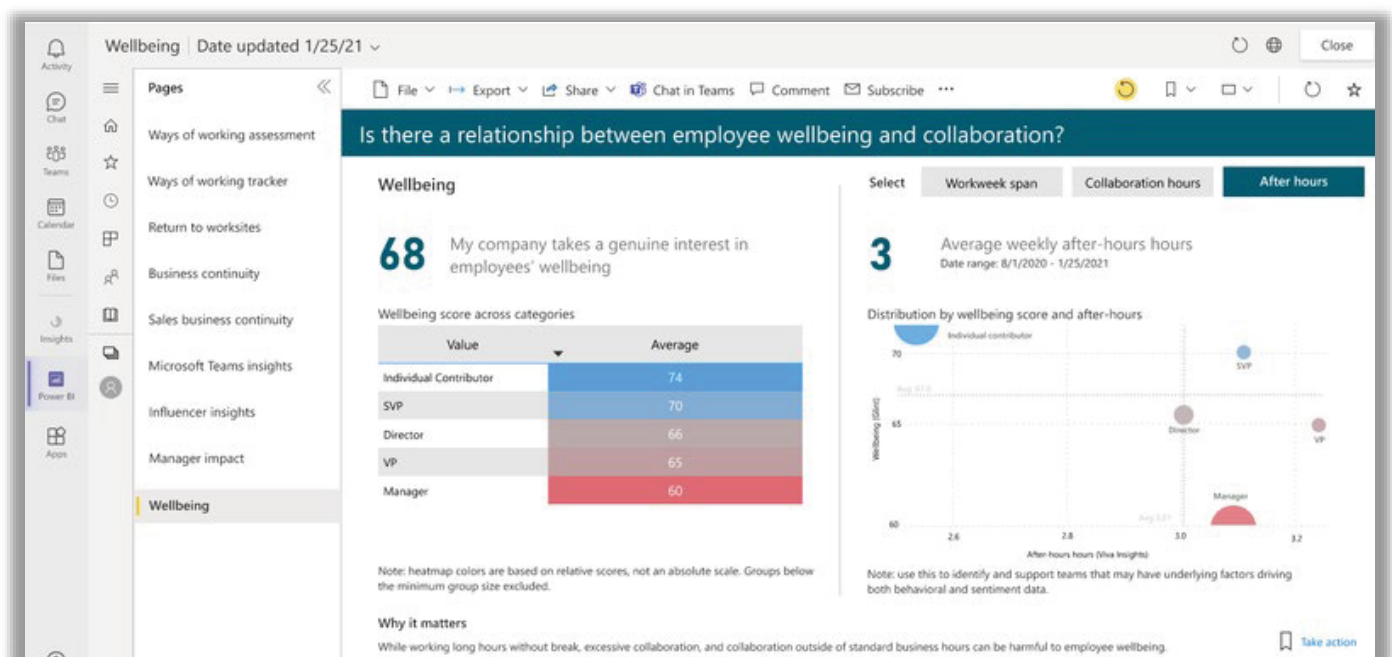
Activity
Chat
Teams
Calendar
Files
Insights
Power BI
Apps

Wellbeing | Date updated 1/25/21

Close

Pages

Ways of working assessment
Ways of working tracker
Return to worksites
Business continuity
Sales business continuity
Microsoft Teams insights
Influencer insights
Manager impact
Wellbeing

File Export Share Chat in Teams Comment Subscribe ···

Is there a relationship between employee wellbeing and collaboration?

Wellbeing

68 My company takes a genuine interest in employees' wellbeing

Wellbeing score across categories

| Value | Average |
|---|---|
| Individual Contributor | 74 |
| SVP | 70 |
| Director | 66 |
| VP | 65 |
| Manager | 60 |

Note: heatmap colors are based on relative scores, not an absolute scale. Groups below the minimum group size excluded.

Select Workweek span Collaboration hours After hours

3 Average weekly after-hours hours
Date range: 8/1/2020 - 1/25/2021

Distribution by wellbeing score and after-hours

Individual contributor
SVP
Director
VP
Manager
Avg 67.6
Avg 3.01
70
65
60
Wellbeing (Glint)
2.6
2.8
3.0
3.2
After-hours hours (Viva Insights)

Note: use this to identify and support teams that may have underlying factors driving both behavioral and sentiment data.

Why it matters
While working long hours without break, excessive collaboration, and collaboration outside of standard business hours can be harmful to employee wellbeing.

Take action